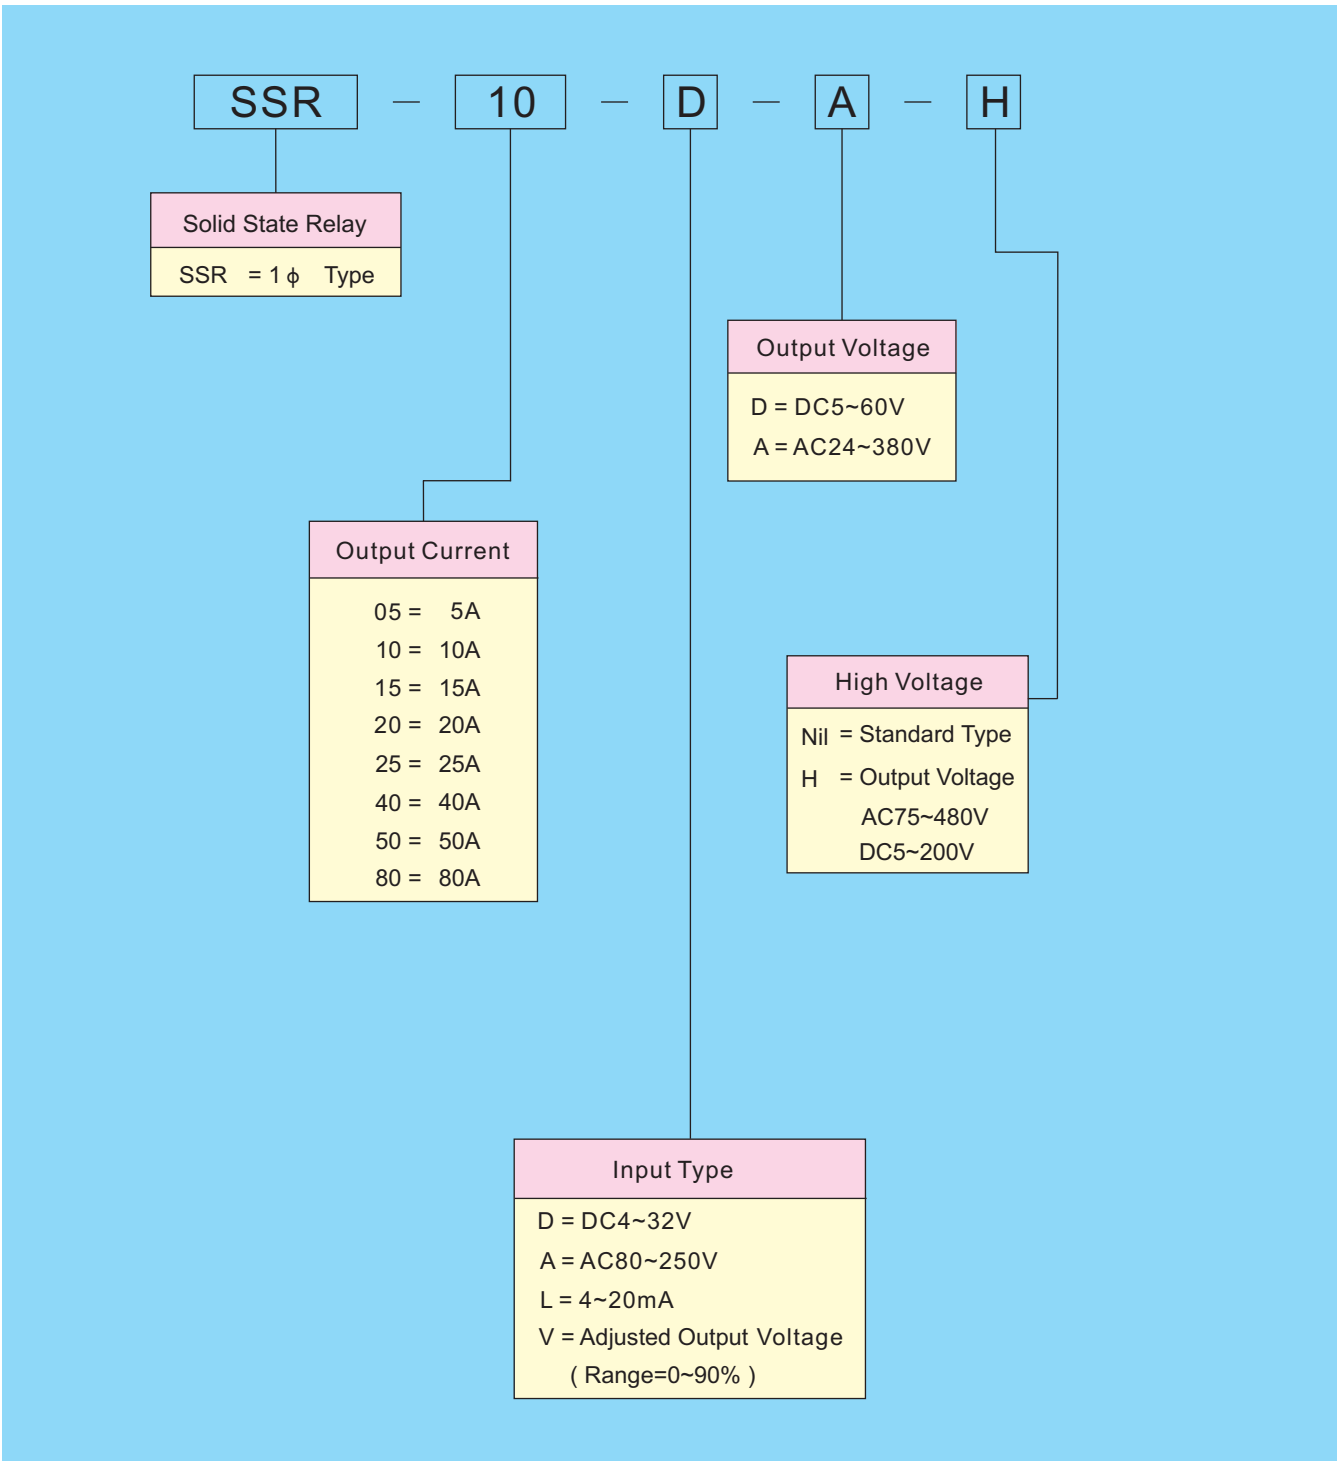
SSR — 10 — D — A — H

Solid State Relay
SSR = 1 $\phi$ Type

Output Voltage
D = DC5~60V
A = AC24~380V

Output Current
05 = 5A
10 = 10A
15 = 15A
20 = 20A
25 = 25A
40 = 40A
50 = 50A
80 = 80A

High Voltage
Nil = Standard Type
H = Output Voltage
AC75~480V
DC5~200V

Input Type
D = DC4~32V
A = AC80~250V
L = 4~20mA
V = Adjusted Output Voltage
( Range=0~90% )